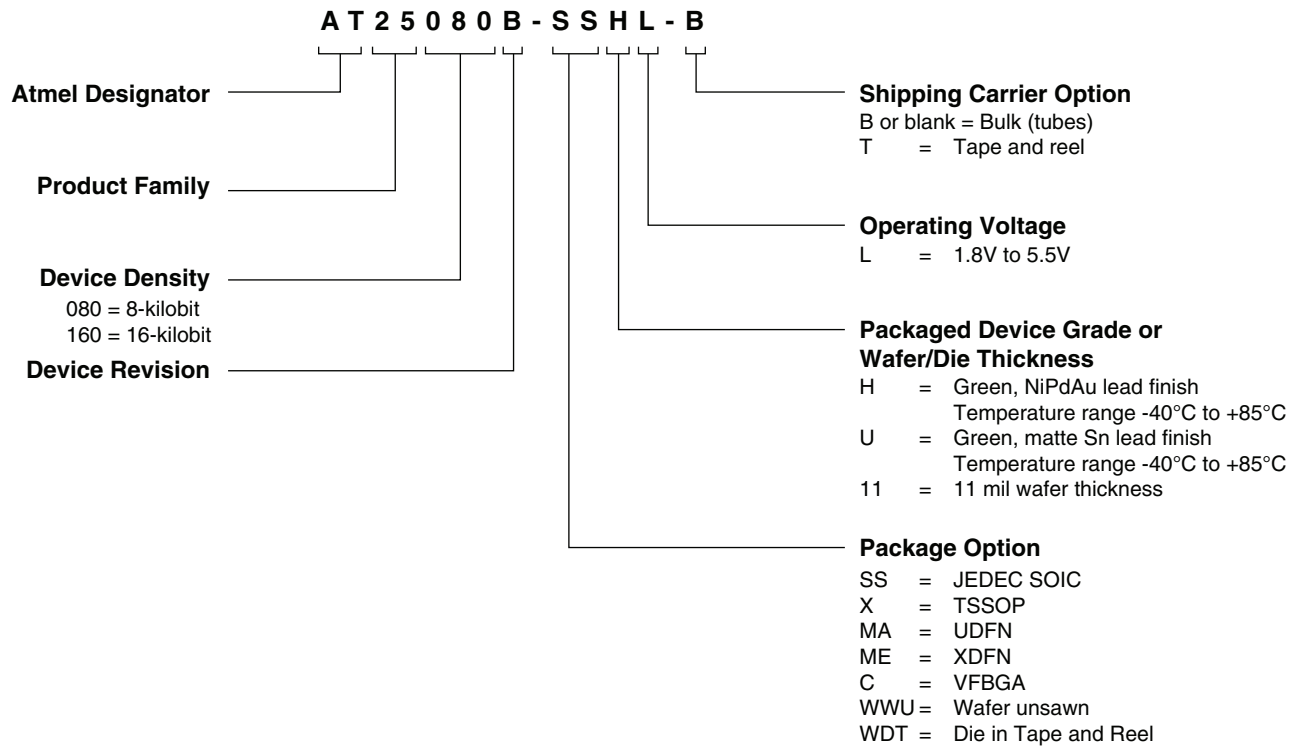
A T 2 5 0 8 0 B - S S H L - B

Atmel Designator

Product Family

Device Density
080 = 8-kilobit
160 = 16-kilobit

Device Revision

Shipping Carrier Option
B or blank = Bulk (tubes)
T = Tape and reel

Operating Voltage
L = 1.8V to 5.5V

Packaged Device Grade or Wafer/Die Thickness
H = Green, NiPdAu lead finish
Temperature range -40°C to +85°C
U = Green, matte Sn lead finish
Temperature range -40°C to +85°C
11 = 11 mil wafer thickness

Package Option
SS = JEDEC SOIC
X = TSSOP
MA = UDFN
ME = XDFN
C = VFBGA
WWU = Wafer unsawn
WDT = Die in Tape and Reel